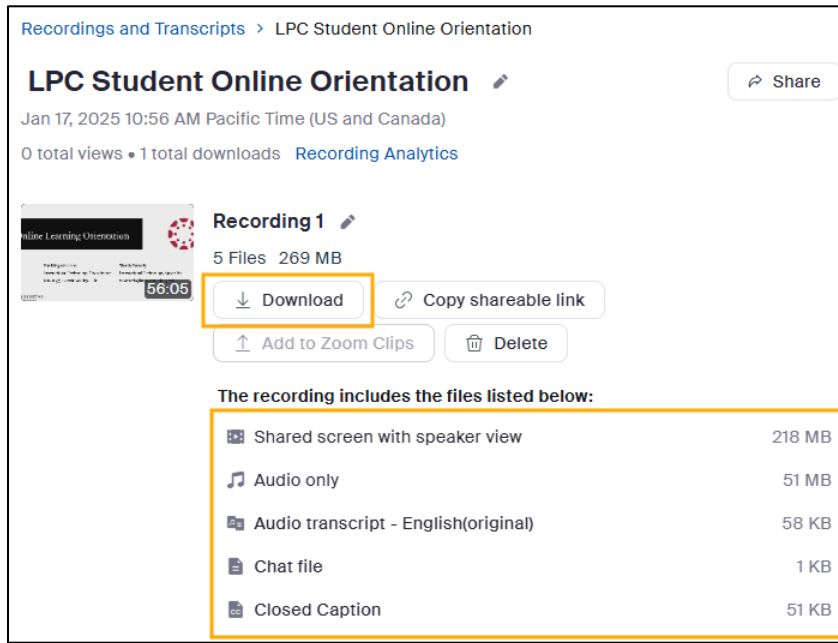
Recordings and Transcripts > LPC Student Online Orientation

LPC Student Online Orientation

Share

Jan 17, 2025 10:56 AM Pacific Time (US and Canada)

0 total views • 1 total downloads Recording Analytics

Online Learning Orientation

56:05

Recording 1

5 Files 269 MB

Download

Copy shareable link

Add to Zoom Clips

Delete

The recording includes the files listed below:

| | |
|---|---|
| Shared screen with speaker view | 218 MB |
| Audio only | 51 MB |
| Audio transcript - English(original) | 58 KB |
| Chat file | 1 KB |
| Closed Caption | 51 KB |